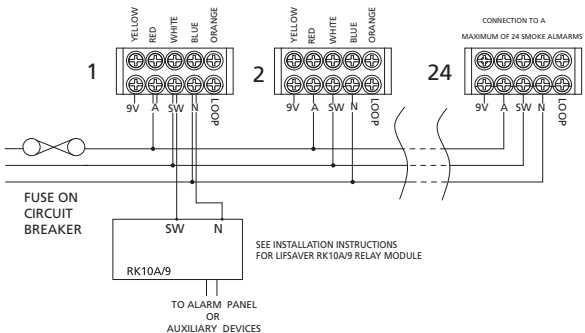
CONNECTION TO A
MAXIMUM OF 24 SMOKE ALMARMS

YELLOW
RED
WHITE
BLUE
ORANGE

1
9V A SW N LOOP

YELLOW
RED
WHITE
BLUE
ORANGE

2
9V A SW N LOOP

24
9V A SW N LOOP

FUSE ON
CIRCUIT
BREAKER

SW N

RK10A/9

SEE INSTALLATION INSTRUCTIONS
FOR LIFSAVER RK10A/9 RELAY MODULE

TO ALARM PANEL
OR
AUXILIARY DEVICES